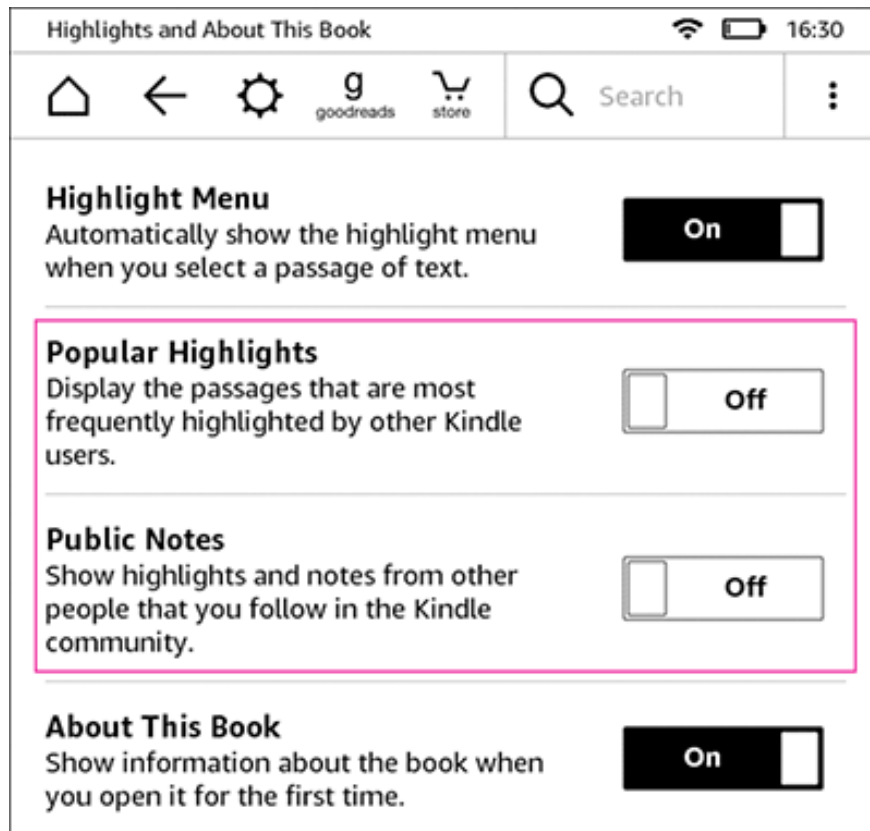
Highlights and About This Book 16:30

g goodreads store Search

Highlight Menu
Automatically show the highlight menu when you select a passage of text.
On

Popular Highlights
Display the passages that are most frequently highlighted by other Kindle users.
Off

Public Notes
Show highlights and notes from other people that you follow in the Kindle community.
Off

About This Book
Show information about the book when you open it for the first time.
On